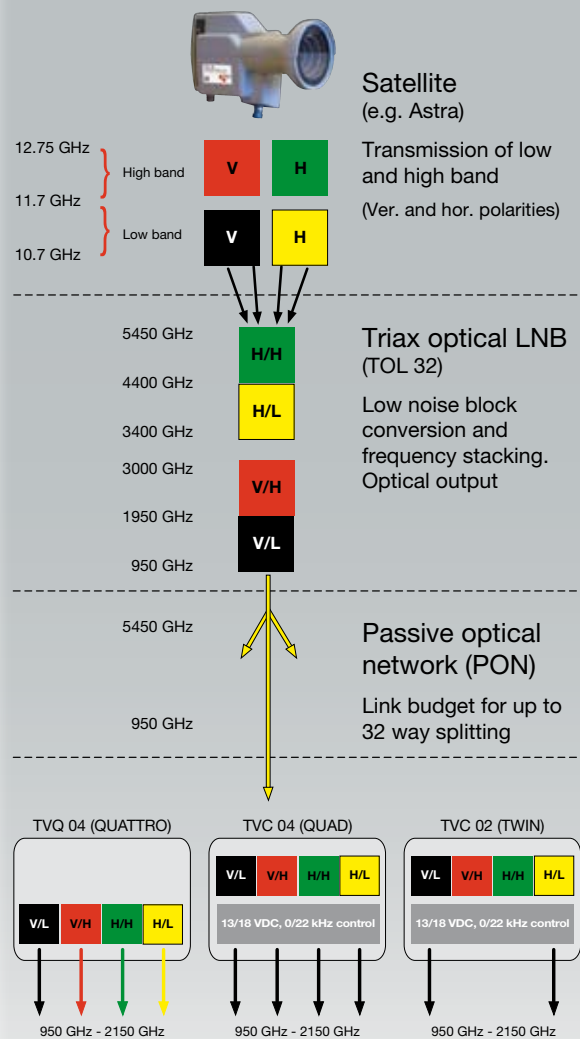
Satellite
(e.g. Astra)

12.75 GHz

High band

V

H

Transmission of low and high band

11.7 GHz

Low band

V

H

(Ver. and hor. polarities)

10.7 GHz

5450 GHz

H/H

Triax optical LNB
(TOL 32)

4400 GHz

H/L

Low noise block conversion and frequency stacking. Optical output

3400 GHz

3000 GHz

V/H

1950 GHz

V/L

950 GHz

5450 GHz

Passive optical network (PON)

Link budget for up to 32 way splitting

950 GHz

TVQ 04 (QUATTRO)

V/L

V/H

H/H

H/L

950 GHz - 2150 GHz

TVC 04 (QUAD)

V/L

V/H

H/H

H/L

13/18 VDC, 0/22 kHz control

950 GHz - 2150 GHz

TVC 02 (TWIN)

V/L

V/H

H/H

H/L

13/18 VDC, 0/22 kHz control

950 GHz - 2150 GHz